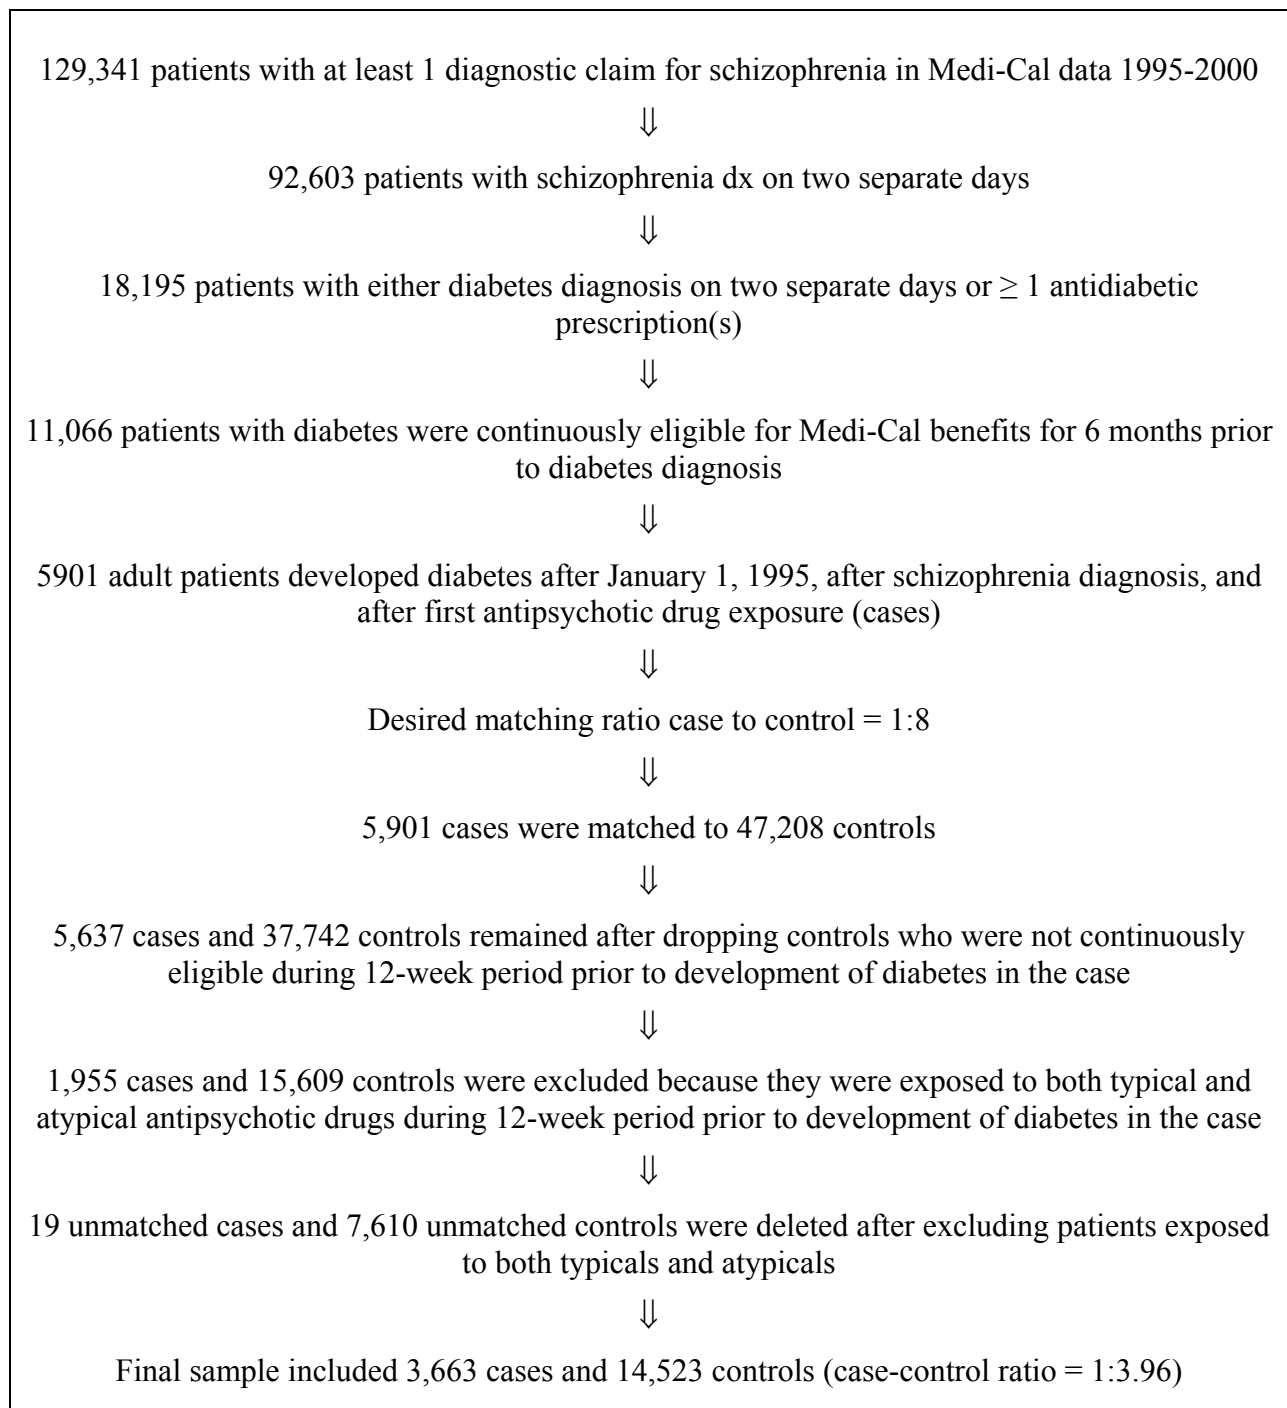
129,341 patients with at least 1 diagnostic claim for schizophrenia in Medi-Cal data 1995-2000

⇓

92,603 patients with schizophrenia dx on two separate days

⇓

18,195 patients with either diabetes diagnosis on two separate days or ≥ 1 antidiabetic prescription(s)

⇓

11,066 patients with diabetes were continuously eligible for Medi-Cal benefits for 6 months prior to diabetes diagnosis

⇓

5901 adult patients developed diabetes after January 1, 1995, after schizophrenia diagnosis, and after first antipsychotic drug exposure (cases)

⇓

Desired matching ratio case to control = 1:8

⇓

5,901 cases were matched to 47,208 controls

⇓

5,637 cases and 37,742 controls remained after dropping controls who were not continuously eligible during 12-week period prior to development of diabetes in the case

⇓

1,955 cases and 15,609 controls were excluded because they were exposed to both typical and atypical antipsychotic drugs during 12-week period prior to development of diabetes in the case

⇓

19 unmatched cases and 7,610 unmatched controls were deleted after excluding patients exposed to both typicals and atypicals

⇓

Final sample included 3,663 cases and 14,523 controls (case-control ratio = 1:3.96)